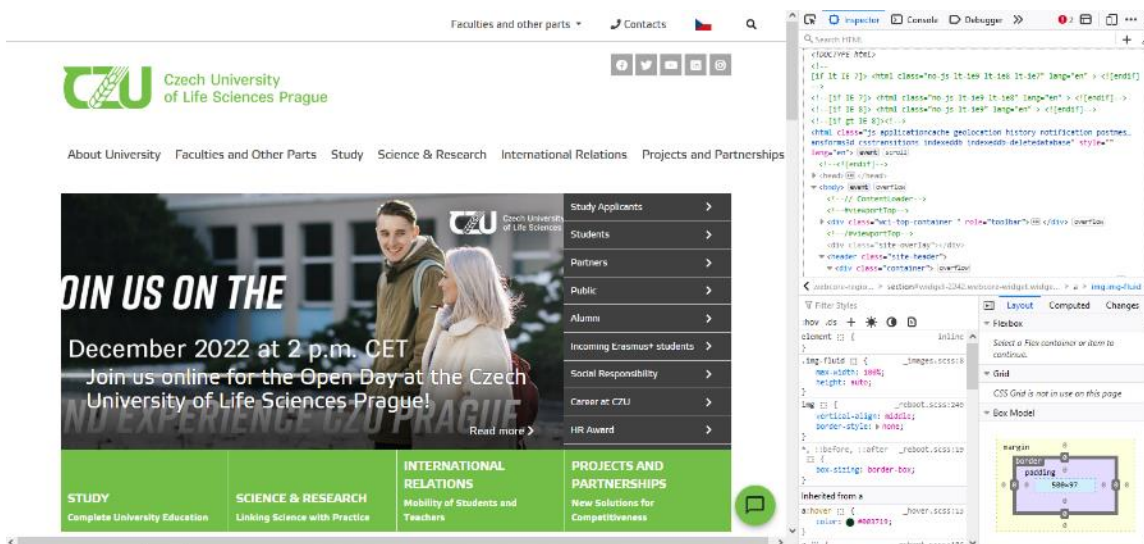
Faculties and other parts ▾ Contacts

Czech University of Life Sciences Prague

About University Faculties and Other Parts Study Science & Research International Relations Projects and Partnerships

Study Applicants
Students
Partners
Public
Alumni
Incoming Erasmus+ students
Social Responsibility
Career at CZU
HR Award

OIN US ON THE
December 2022 at 2 p.m. CET
Join us online for the Open Day at the Czech University of Life Sciences Prague!
ND EXPERIENCE CZU PRAGUE
Read more

STUDY
Complete University Education

SCIENCE & RESEARCH
Linking Science with Practice

INTERNATIONAL RELATIONS
Mobility of Students and Teachers

PROJECTS AND PARTNERSHIPS
New Solutions for Competitiveness

Inspector Console Debugger

Search HTML

<!DOCTYPE html>
<!--
[if lt IE 7]> <html class="no-js lt-ie9 lt-ie8 lt-ie7" lang="en" > <![endif]
<!--[if IE 7]> <html class="no-js lt-ie9 lt-ie8" lang="en" > <![endif]-->
<!--[if IE 8]> <html class="no-js lt-ie9" lang="en" > <![endif]-->
<!--[if gt IE 8]><!-->
<html class="js applicationcache geolocation history notification postmes… ansforms3d csstransitions indexeddb indexeddb-deletedatabase" style="" lang="en"> event scroll
<!--<![endif]-->
<head> </head>
<body> event overflow
<!--// ContentLoader-->
<!--#viewportTop-->
<div class="wei-top-container " role="toolbar"> </div> overflow
<!--/#viewportTop-->
<div class="site-overlay"></div>
<header class="site-header">
<div class="container"> overflow

section#widget-2342.webcore-widget.widge… img.img-fluid

Filter Styles
:hov .cls
element { inline
}
.img-fluid { _images.scss:8
max-width: 100%;
height: auto;
}
img { _reboot.scss:240
vertical-align: middle;
border-style: none;
}
*, ::before, ::after _reboot.scss:19 {
box-sizing: border-box;
}
Inherited from a
a:hover { _hover.scss:13
color: #003719;
}

Layout Computed Changes
Flexbox
Select a Flex container or item to continue.
Grid
CSS Grid is not in use on this page
Box Model
margin 0
border
padding
586×97
0